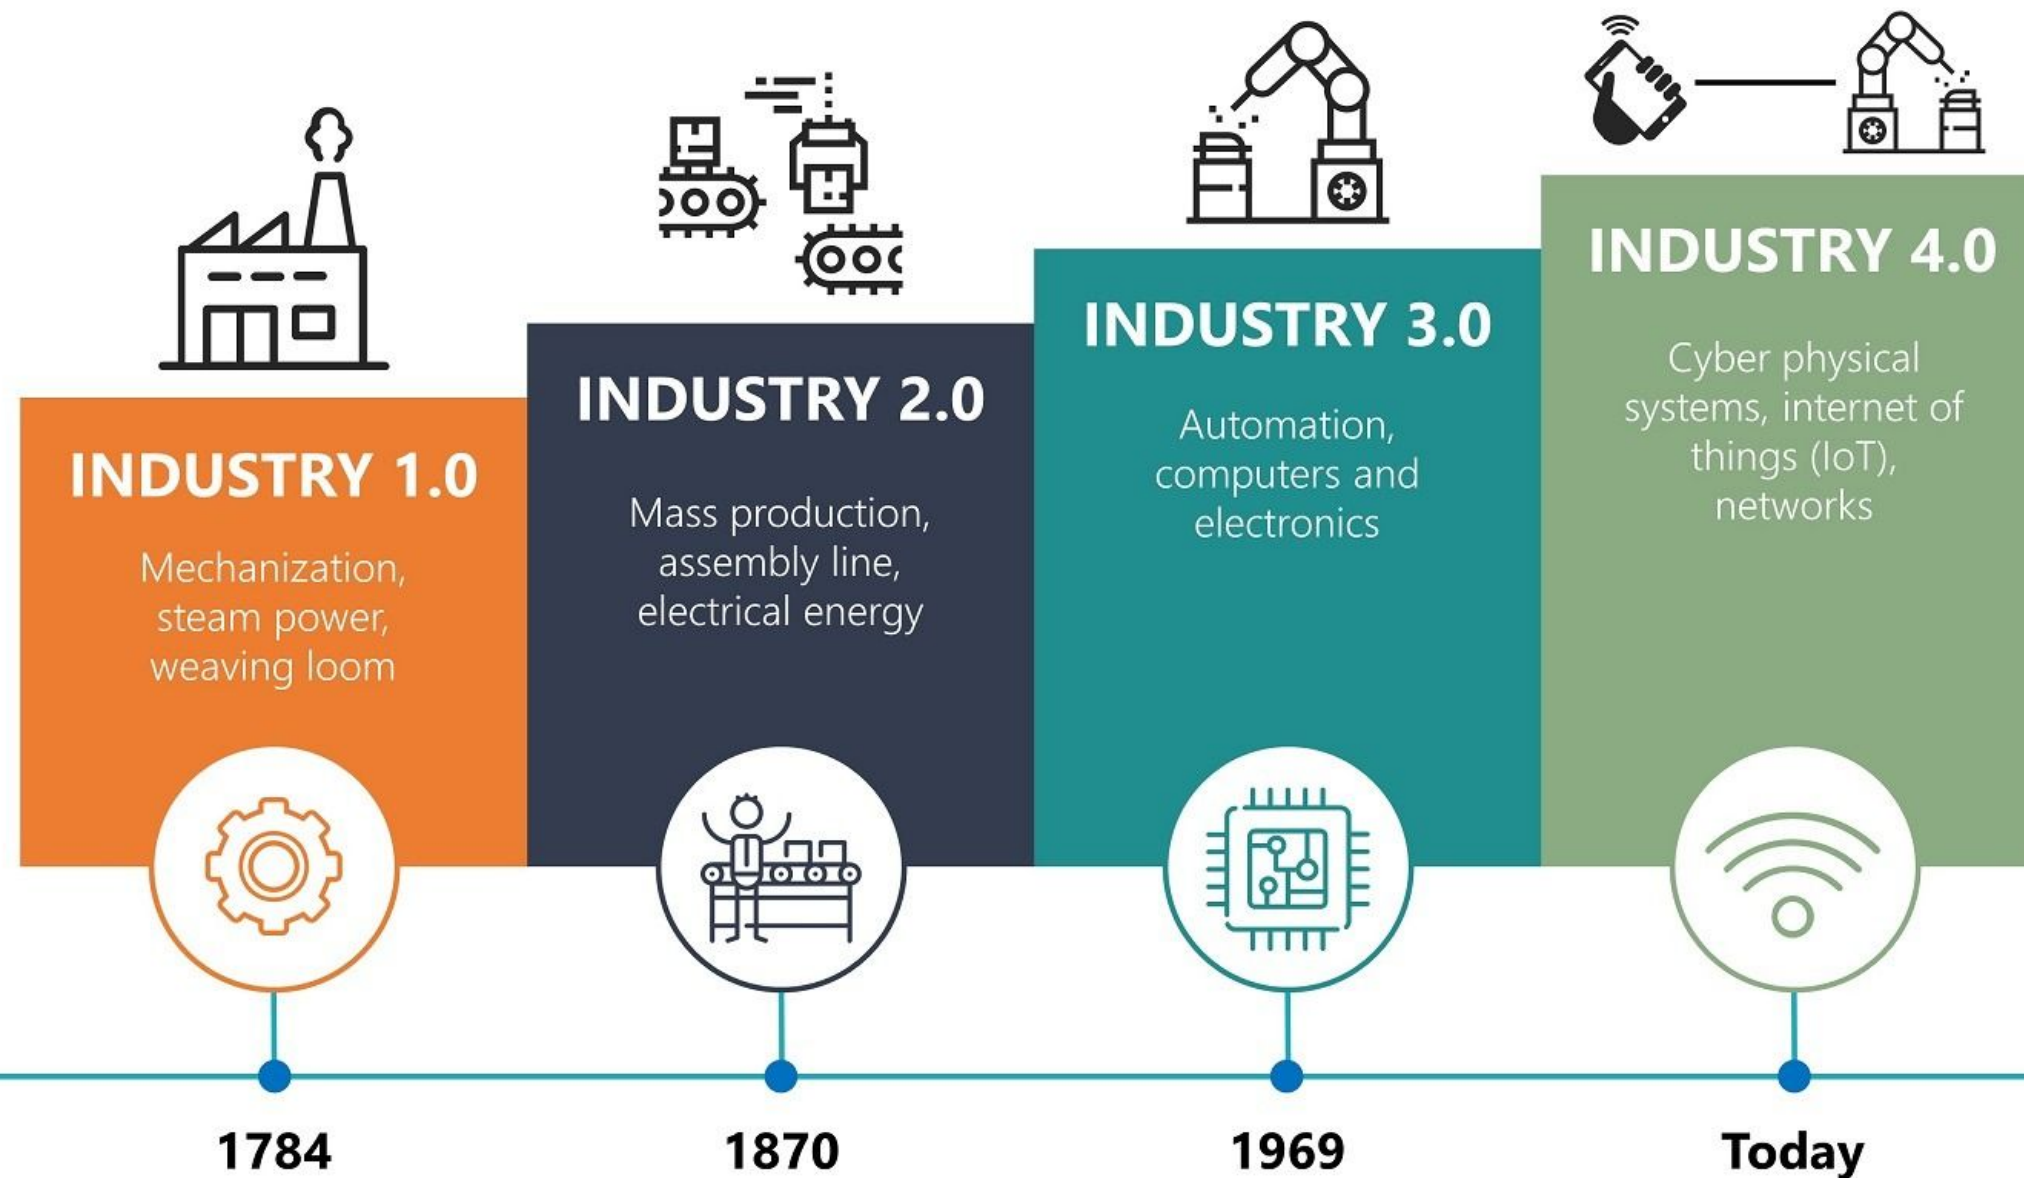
INDUSTRY 1.0
Mechanization, steam power, weaving loom

INDUSTRY 2.0
Mass production, assembly line, electrical energy

INDUSTRY 3.0
Automation, computers and electronics

INDUSTRY 4.0
Cyber physical systems, internet of things (IoT), networks

1784

1870

1969

Today